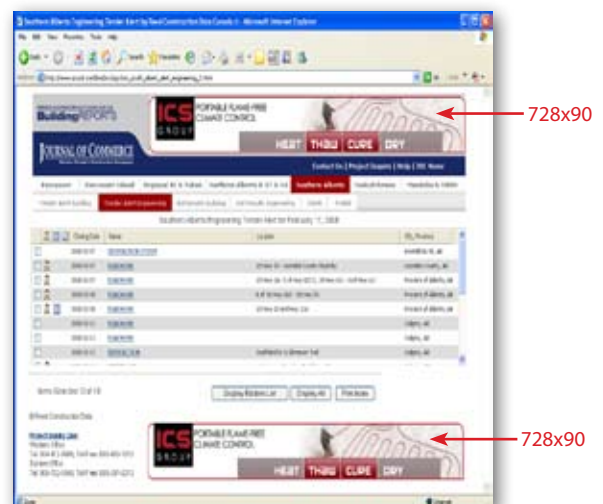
Southern Alberta Engineering Tender Alert by Reed Construction Data Canada - Microsoft Internet Explorer

Building REPORTS

ICS GROUP

PORTABLE FLAME-FREE CLIMATE CONTROL

HEAT THAW CURE DRY

728x90

JOURNAL OF COMMERCE

Contact Us | Project Enquiry | Help | RSS News

Vancouver | Vancouver Island | Regional BC & Yukon | Northern Alberta & NT & NU | Southern Alberta | Saskatchewan | Manitoba & NWO

Tender Alert Engineering

Southern Alberta Engineering Tender Alert for February 1, 2008

Closing Date | Name | Location | City, Province

Display Bidders List | Display All | Print Notes

ICS GROUP

PORTABLE FLAME-FREE CLIMATE CONTROL

HEAT THAW CURE DRY

728x90

Done

Internet